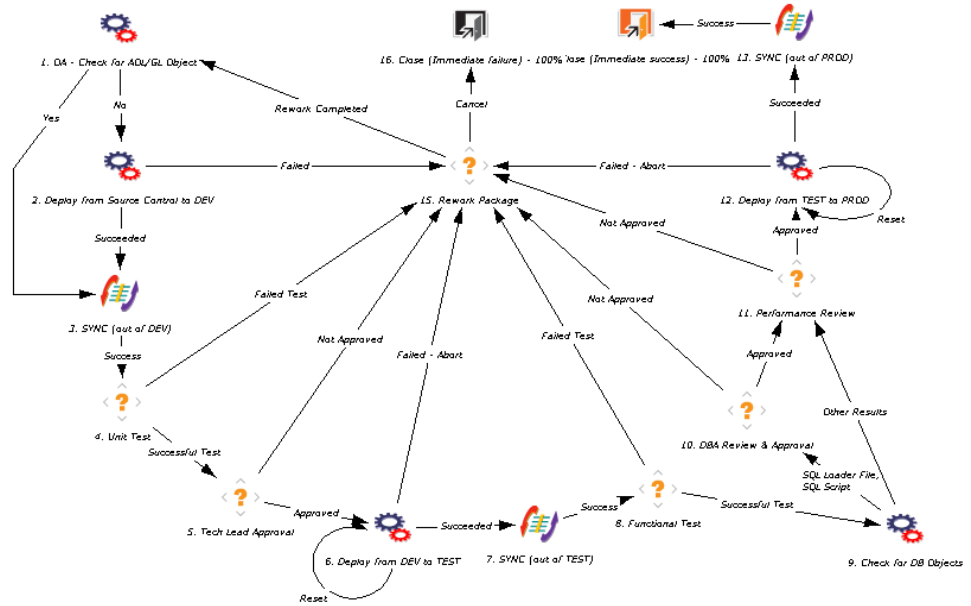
1. DA - Check for AOL/GL Object

Yes

No

2. Deploy from Source Control to DEV

Succeeded

3. SYNC (out of DEV)

Success

4. Unit Test

Successful Test

5. Tech Lead Approval

Approved

Reset

6. Deploy from DEV to TEST

Succeeded

7. SYNC (out of TEST)

Success

8. Functional Test

Successful Test

9. Check for DB Objects

SQL Loader File, SQL Script

10. DBA Review & Approval

Other Results

Approved

11. Performance Review

Approved

12. Deploy from TEST to PROD

Reset

Succeeded

13. SYNC (out of PROD)

Success

16. Close (Immediate failure) - 100%

lose (Immediate success) - 100%

Cancel

15. Rework Package

Rework Completed

Failed

Failed - Abort

Not Approved

Failed Test

Not Approved

Failed - Abort

Failed Test

Not Approved